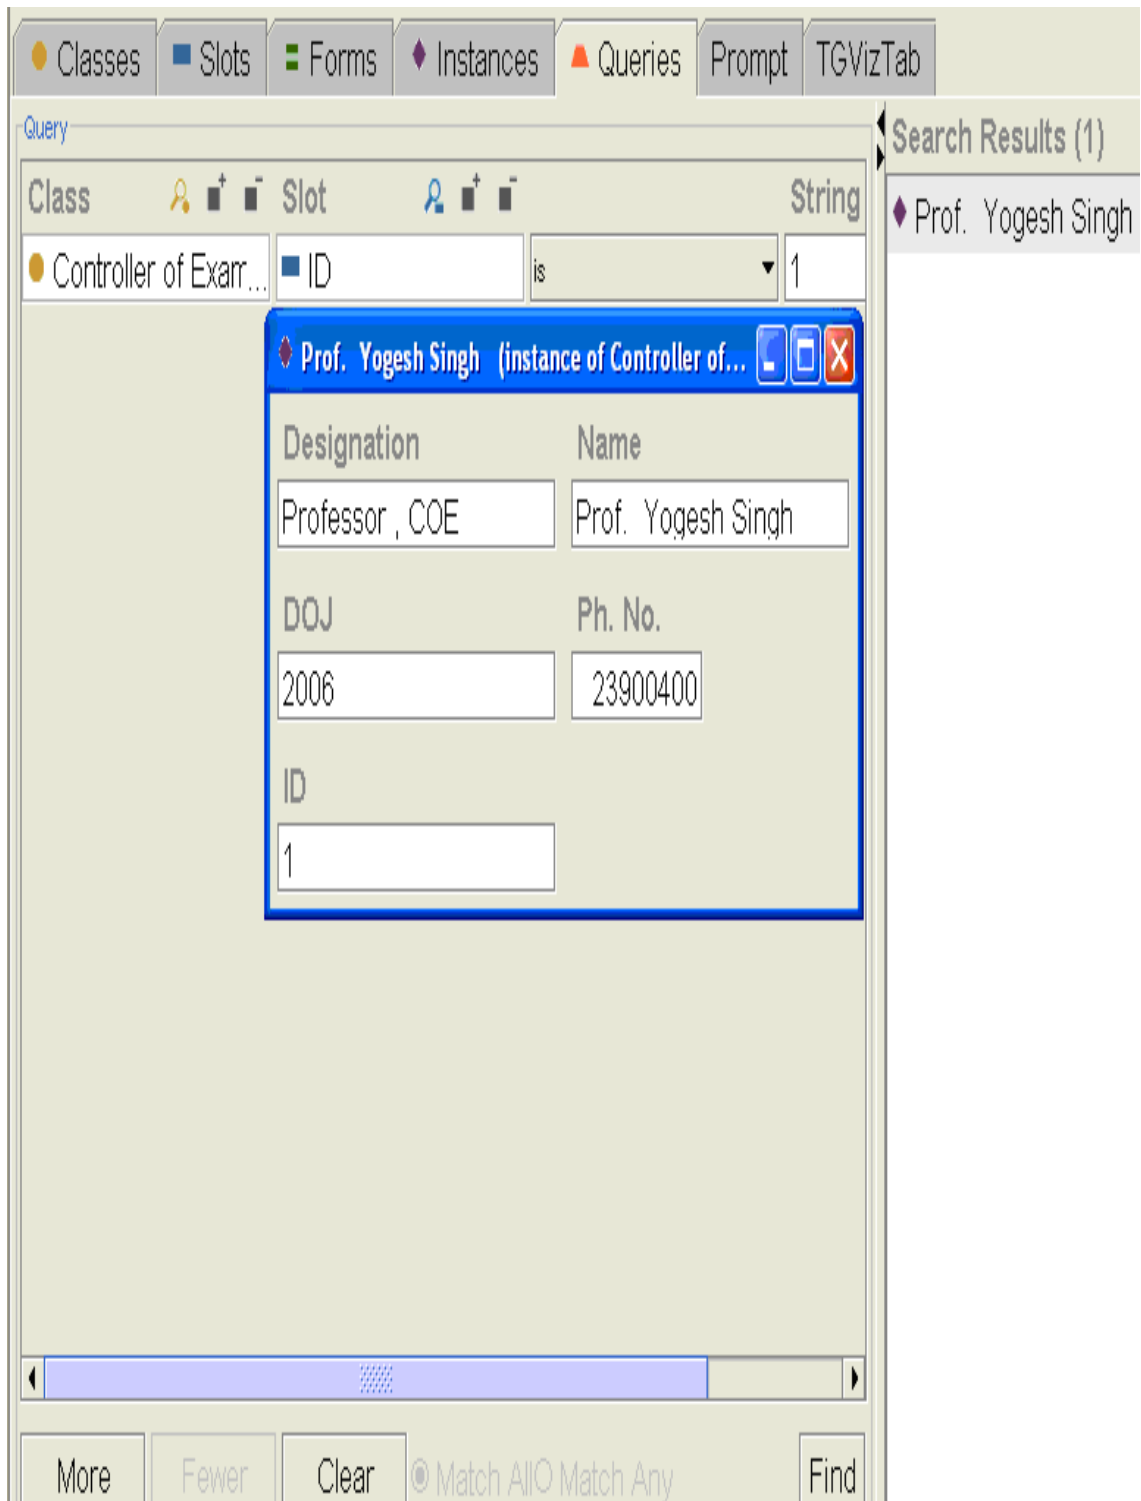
Classes Slots Forms Instances Queries Prompt TGVizTab

Query

Class Slot String

Controller of Exam... ID is 1

Prof. Yogesh Singh (instance of Controller of...

Designation
Professor , COE

Name
Prof. Yogesh Singh

DOJ
2006

Ph. No.
23900400

ID
1

Search Results (1)

Prof. Yogesh Singh

More Fewer Clear Match All Match Any Find